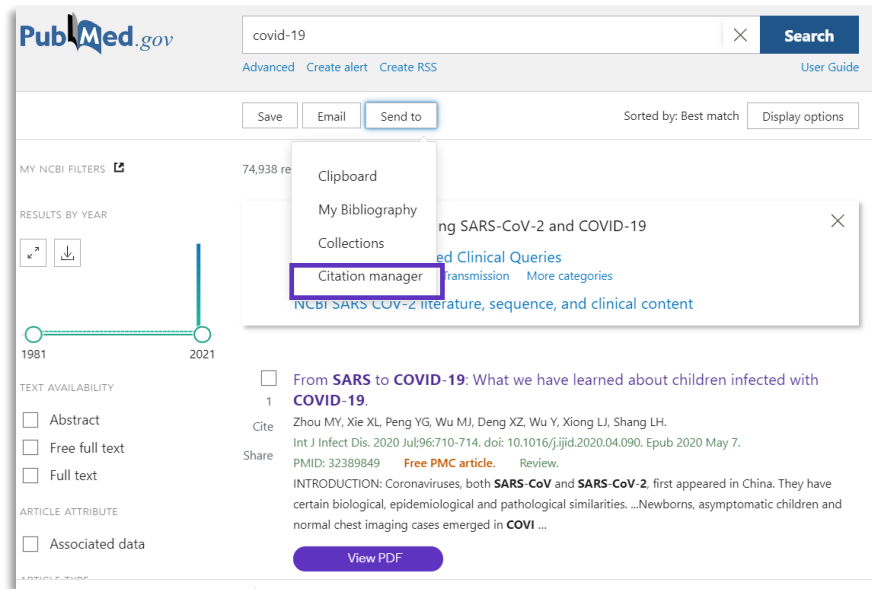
PubMed.gov

covid-19

Search

Advanced Create alert Create RSS

User Guide

Save Email Send to

Sorted by: Best match Display options

MY NCBI FILTERS

RESULTS BY YEAR

1981 2021

TEXT AVAILABILITY

Abstract

Free full text

Full text

ARTICLE ATTRIBUTE

Associated data

74,938 re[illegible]

Clipboard

My Bibliography

Collections

Citation manager

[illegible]ng SARS-CoV-2 and COVID-19

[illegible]ed Clinical Queries

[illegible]ransmission More categories

NCBI SARS-CoV-2 literature, sequence, and clinical content

1

Cite

Share

From SARS to COVID-19: What we have learned about children infected with COVID-19.

Zhou MY, Xie XL, Peng YG, Wu MJ, Deng XZ, Wu Y, Xiong LJ, Shang LH.

Int J Infect Dis. 2020 Jul;96:710-714. doi: 10.1016/j.ijid.2020.04.090. Epub 2020 May 7.

PMID: 32389849 Free PMC article. Review.

INTRODUCTION: Coronaviruses, both SARS-CoV and SARS-CoV-2, first appeared in China. They have certain biological, epidemiological and pathological similarities. ...Newborns, asymptomatic children and normal chest imaging cases emerged in COVI ...

View PDF